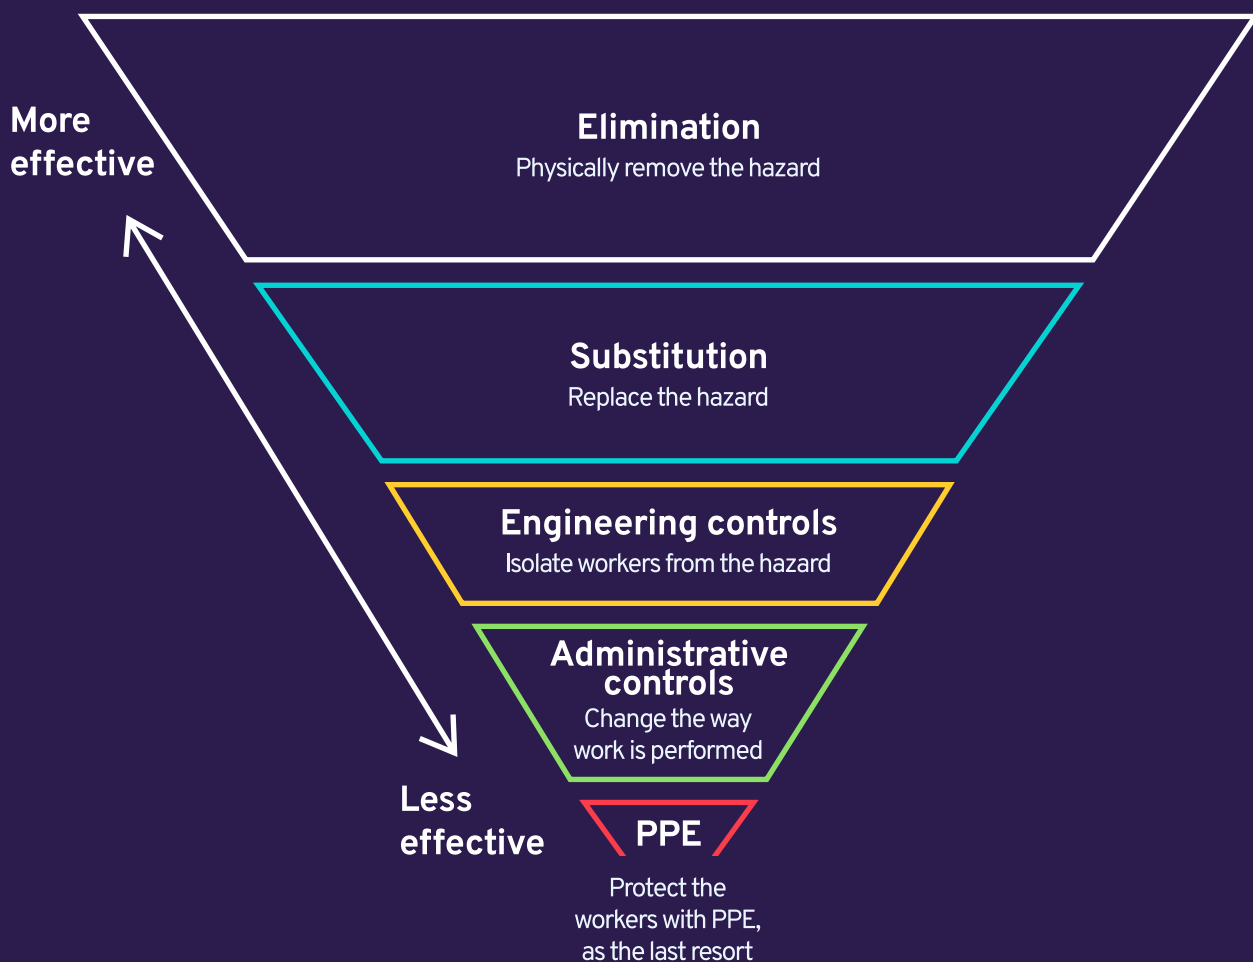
More effective

Elimination
Physically remove the hazard

Substitution
Replace the hazard

Engineering controls
Isolate workers from the hazard

Administrative controls
Change the way work is performed

Less effective

PPE
Protect the workers with PPE, as the last resort